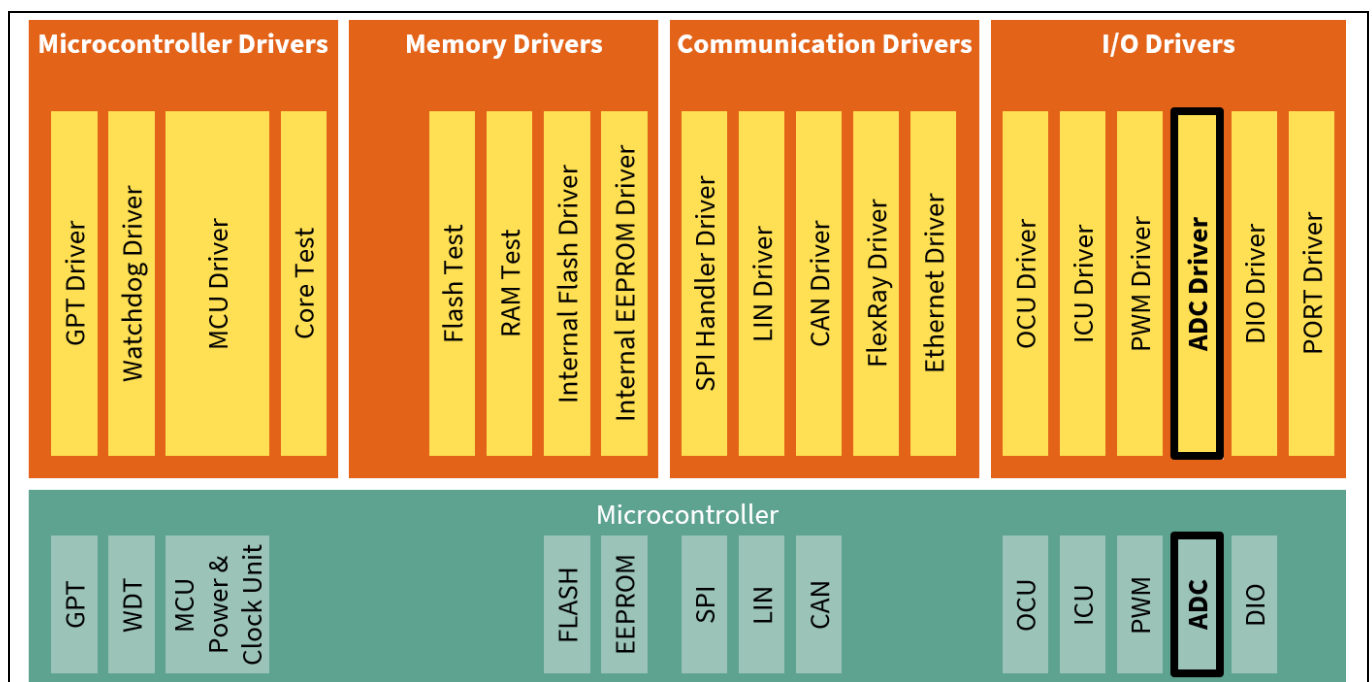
Microcontroller Drivers

GPT Driver
Watchdog Driver
MCU Driver
Core Test

Memory Drivers

Flash Test
RAM Test
Internal Flash Driver
Internal EEPROM Driver

Communication Drivers

SPI Handler Driver
LIN Driver
CAN Driver
FlexRay Driver
Ethernet Driver

I/O Drivers

OCU Driver
ICU Driver
PWM Driver
ADC Driver
DIO Driver
PORT Driver

Microcontroller

GPT
WDT
MCU Power & Clock Unit
FLASH
EEPROM
SPI
LIN
CAN
OCU
ICU
PWM
ADC
DIO